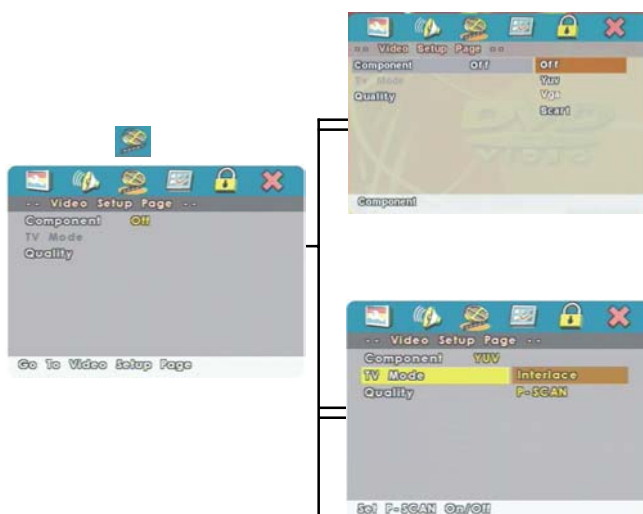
-- Video Setup Page --
Component Off
TV Mode
Quality
Go To Video Setup Page

-- Video Setup Page --
Component Off
TV Mode
Quality
Off
Yuv
Vga
Scart
Component

-- Video Setup Page --
Component YUV
TV Mode Interlace
Quality P-SCAN
Set P-SCAN On/Off